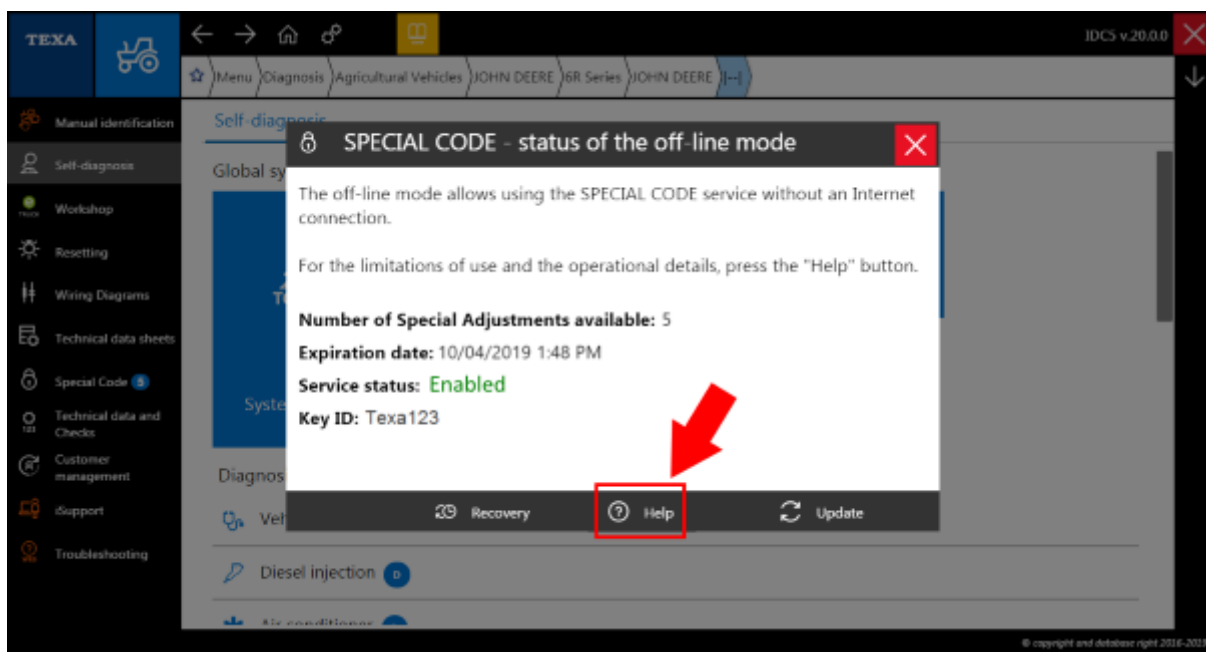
TEXA

IDC5 v.20.0.0

Menu Diagnosis Agricultural Vehicles JOHN DEERE 6R Series JOHN DEERE [---]

Manual identification
Self-diagnosis
Workshop
Resetting
Wiring Diagrams
Technical data sheets
Special Code 5
Technical data and Checks
Customer management
iSupport
Troubleshooting

Self-diag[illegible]
Global sy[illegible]
T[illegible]
Syste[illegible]
Diagnos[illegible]
Veh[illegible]
Diesel injection D
Air conditioner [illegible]

SPECIAL CODE - status of the off-line mode

The off-line mode allows using the SPECIAL CODE service without an Internet connection.

For the limitations of use and the operational details, press the "Help" button.

Number of Special Adjustments available: 5
Expiration date: 10/04/2019 1:48 PM
Service status: Enabled
Key ID: Texa123

Recovery
Help
Update

© copyright and database right 2016-2019